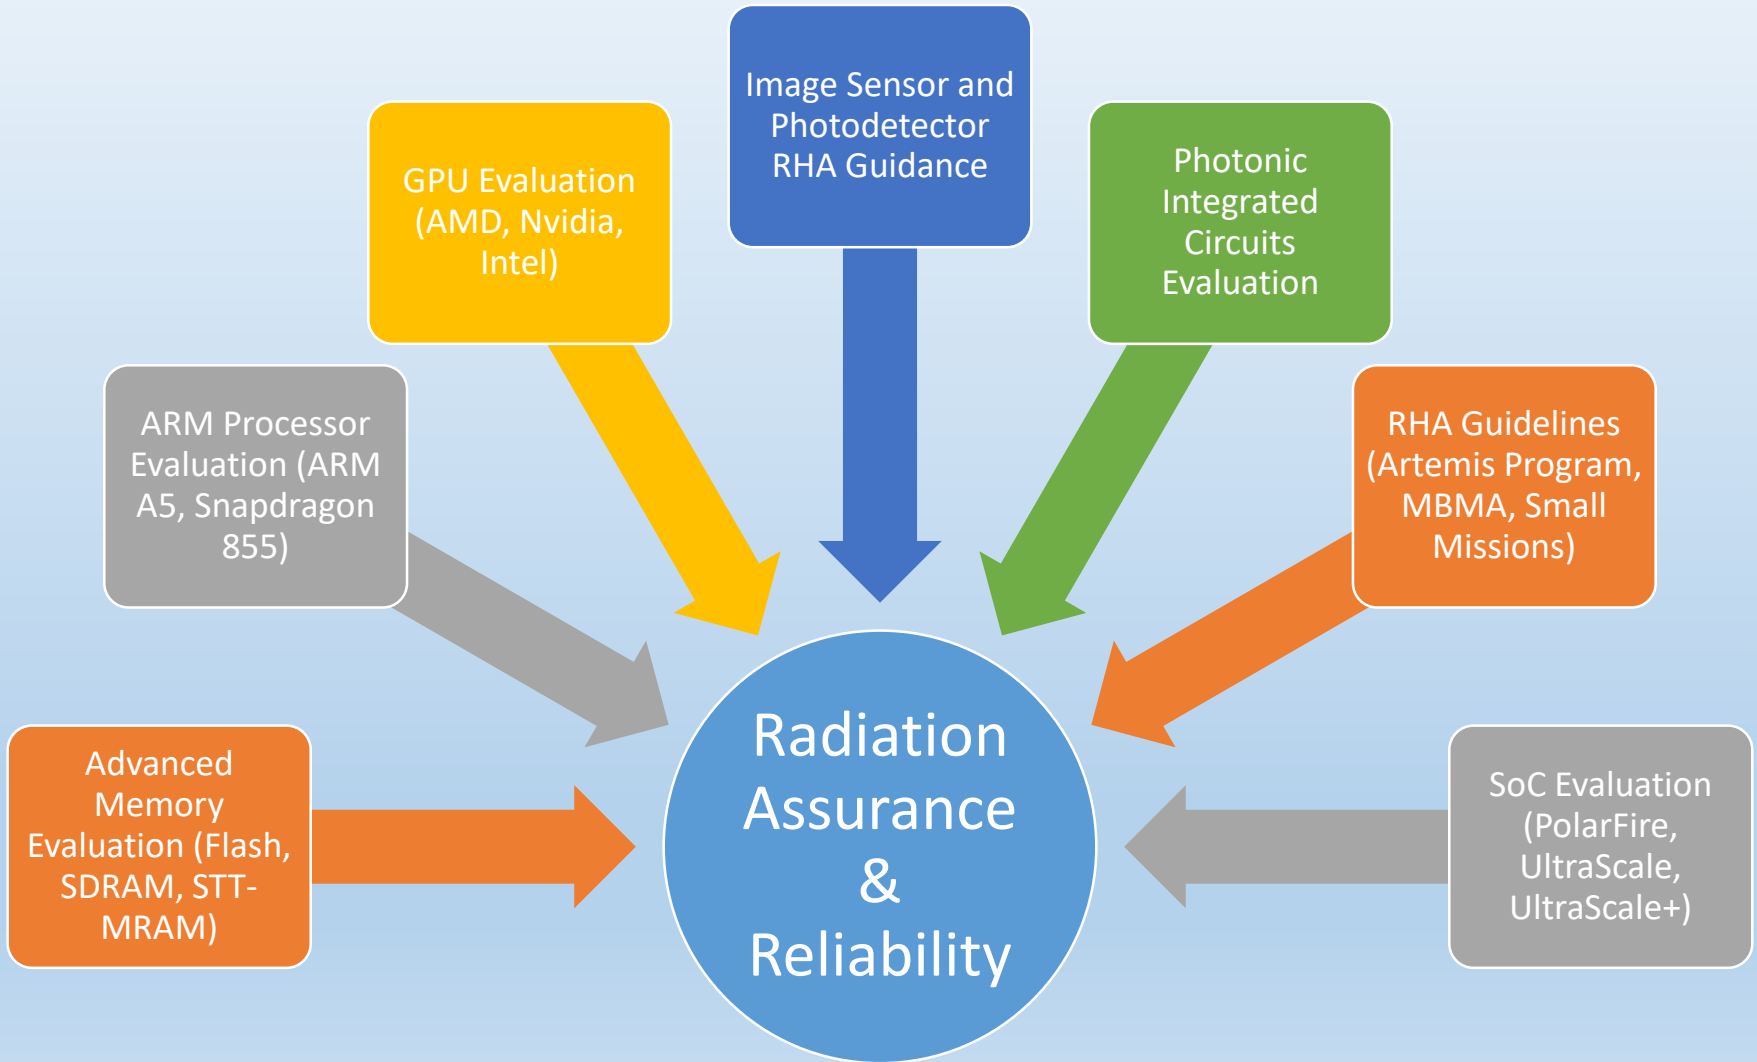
Image Sensor and Photodetector RHA Guidance

GPU Evaluation (AMD, Nvidia, Intel)

Photonic Integrated Circuits Evaluation

ARM Processor Evaluation (ARM A5, Snapdragon 855)

RHA Guidelines (Artemis Program, MBMA, Small Missions)

Advanced Memory Evaluation (Flash, SDRAM, STT-MRAM)

Radiation Assurance & Reliability

SoC Evaluation (PolarFire, UltraScale, UltraScale+)